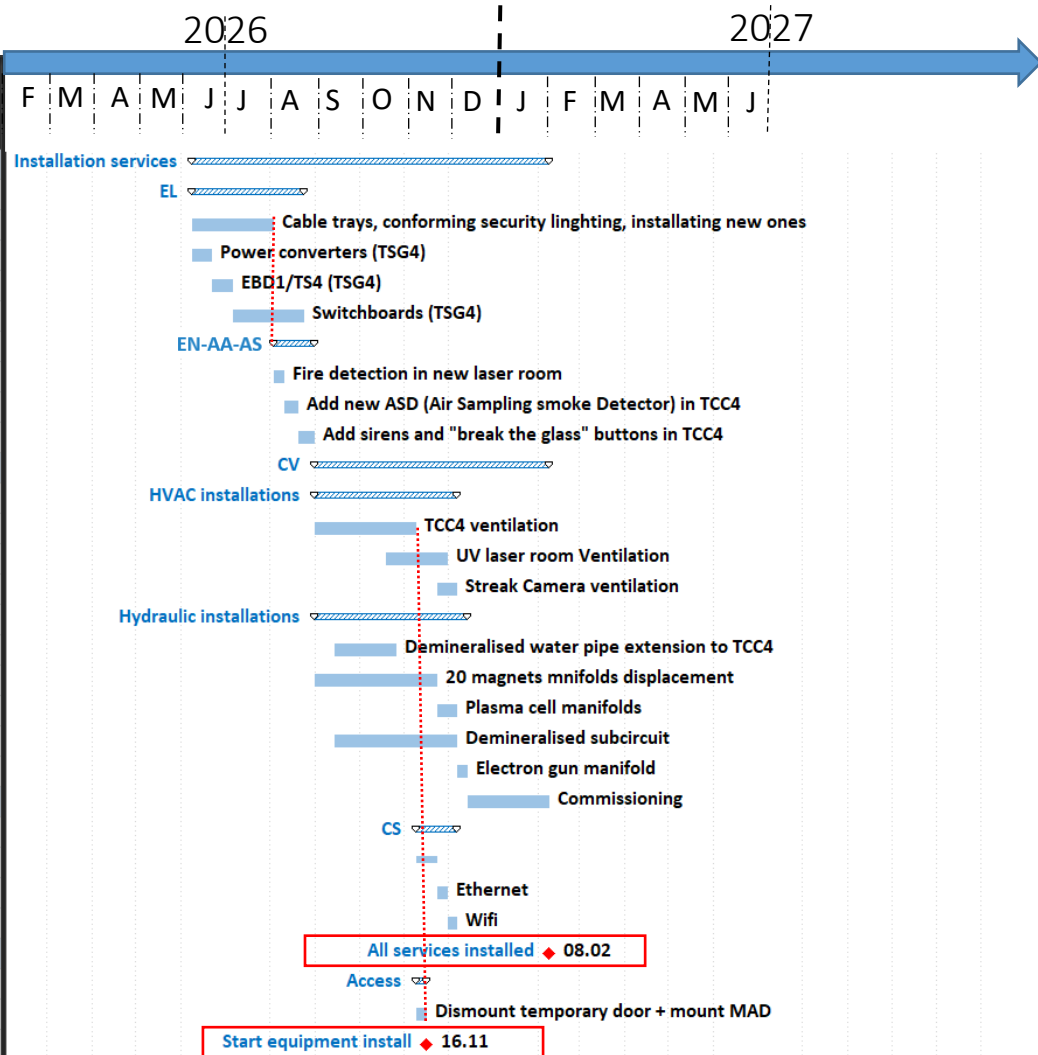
2026 2027

F M A M J J A S O N D J F M A M J

Installation services
EL
Cable trays, conforming security linghting, installating new ones
Power converters (TSG4)
EBD1/TS4 (TSG4)
Switchboards (TSG4)
EN-AA-AS
Fire detection in new laser room
Add new ASD (Air Sampling smoke Detector) in TCC4
Add sirens and "break the glass" buttons in TCC4
CV
HVAC installations
TCC4 ventilation
UV laser room Ventilation
Streak Camera ventilation
Hydraulic installations
Demineralised water pipe extension to TCC4
20 magnets mnifolds displacement
Plasma cell manifolds
Demineralised subcircuit
Electron gun manifold
Commissioning
CS
Ethernet
Wifi
All services installed 08.02
Access
Dismount temporary door + mount MAD
Start equipment install 16.11